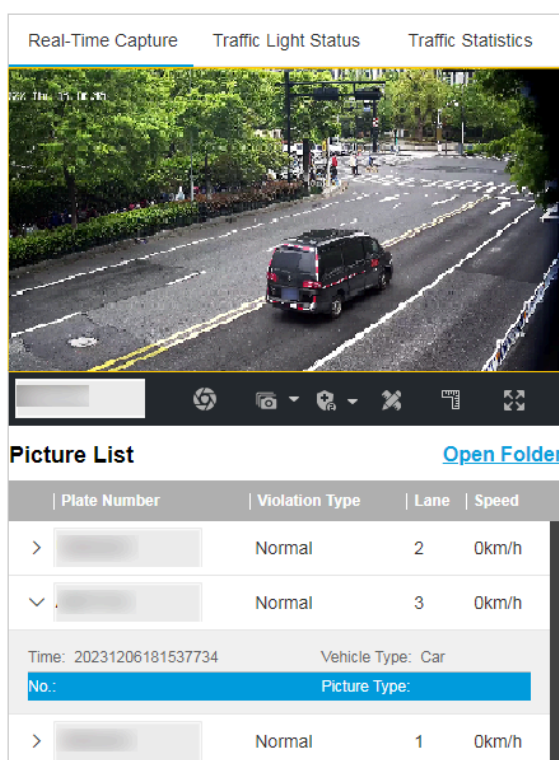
Real-Time Capture | Traffic Light Status | Traffic Statistics

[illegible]

Picture List
Open Folder

| Plate Number | Violation Type | Lane | Speed |
|---|---|---|---|
| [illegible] | Normal | 2 | 0km/h |
| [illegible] | Normal | 3 | 0km/h |

Time: 20231206181537734
Vehicle Type: Car
No.:
Picture Type:

| Plate Number | Violation Type | Lane | Speed |
|---|---|---|---|
| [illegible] | Normal | 1 | 0km/h |